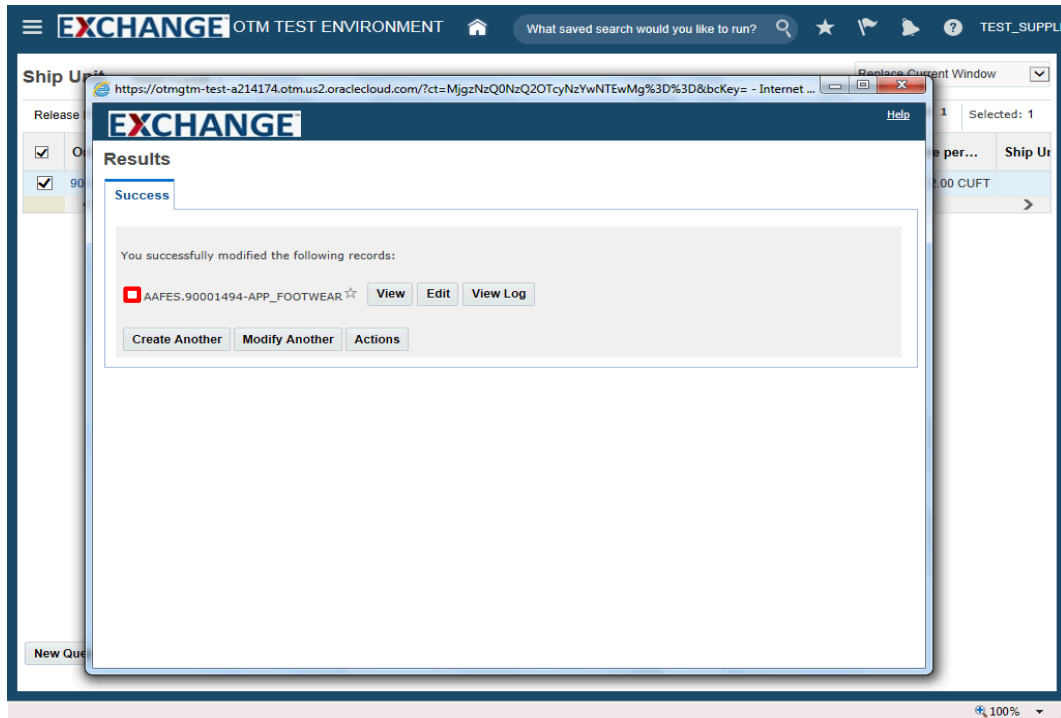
EXCHANGE OTM TEST ENVIRONMENT

What saved search would you like to run?

TEST_SUPPL

Ship Un

Replace Current Window

Release

1 Selected: 1

Or

e per...

Ship Ur

90

2.00 CUFT

New Que

https://otmgtm-test-a214174.otm.us2.oraclecloud.com/?ct=MjgzNzQ0NzQ2OTcyNzYwNTEwMg%3D%3D&bcKey= - Internet ...

EXCHANGE

Help

Results

Success

You successfully modified the following records:

AAFES.90001494-APP_FOOTWEAR

View

Edit

View Log

Create Another

Modify Another

Actions

100%